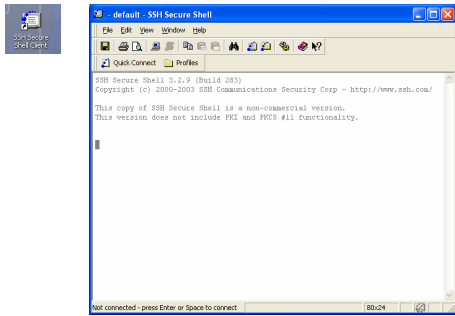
SSH Secure Shell Client

- default - SSH Secure Shell

File Edit View Window Help

Quick Connect Profiles

SSH Secure Shell 3.2.9 (Build 283)
Copyright (c) 2000-2003 SSH Communications Security Corp - http://www.ssh.com/

This copy of SSH Secure Shell is a non-commercial version.
This version does not include PKI and PKCS #11 functionality.

Not connected - press Enter or Space to connect

80x24